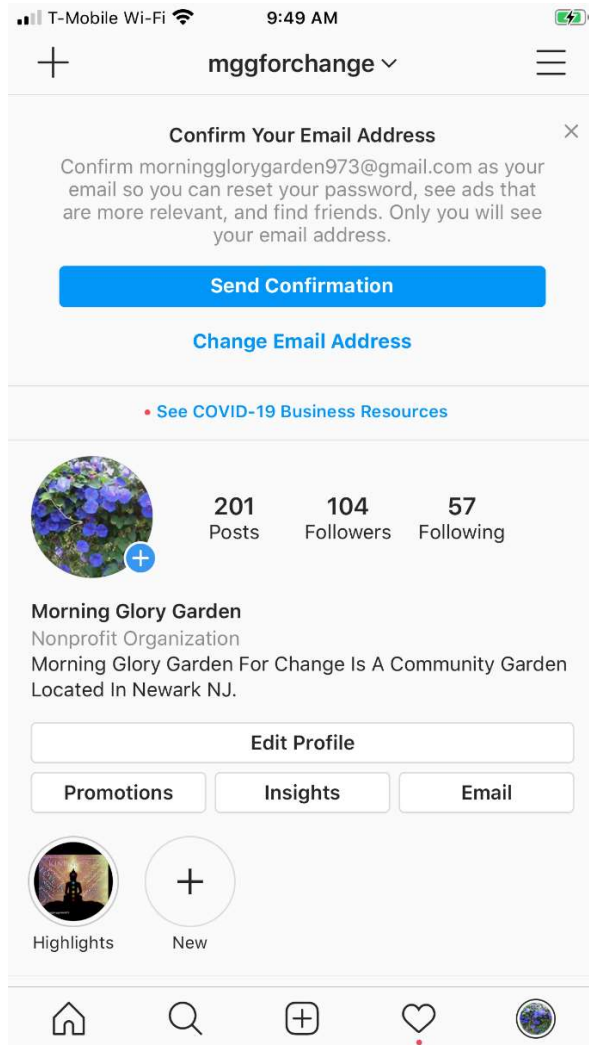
T-Mobile Wi-Fi 9:49 AM

+ mggforchange

Confirm Your Email Address

Confirm morninggloryygarden973@gmail.com as your email so you can reset your password, see ads that are more relevant, and find friends. Only you will see your email address.

Send Confirmation

Change Email Address

See COVID-19 Business Resources

| 201 | 104 | 57 |
|---|---|---|
| Posts | Followers | Following |

Morning Glory Garden
Nonprofit Organization
Morning Glory Garden For Change Is A Community Garden Located In Newark NJ.

Edit Profile

Promotions Insights Email

Highlights New